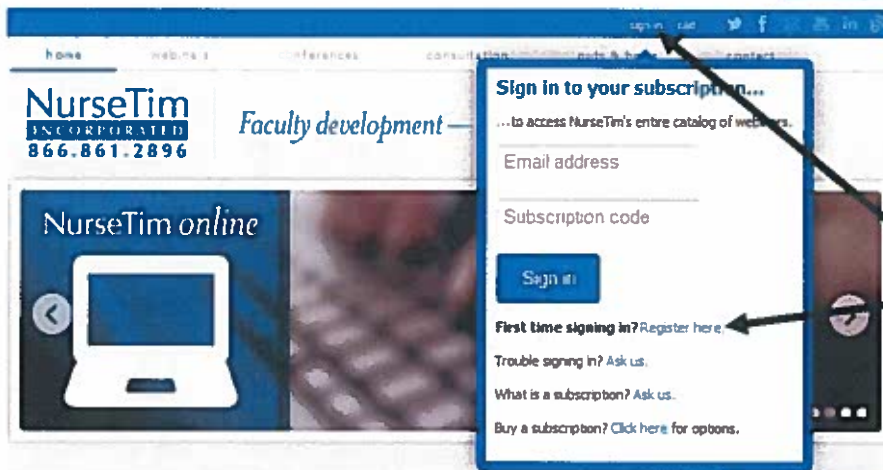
sign in cart

home webinars conferences consultation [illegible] contact

NurseTim
INCORPORATED
866.861.2896

Faculty development —

NurseTim online

Sign in to your subscri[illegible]...

...to access NurseTim's entire catalog of web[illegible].

Email address

Subscription code

Sign in

First time signing in? Register here.

Trouble signing in? Ask us.

What is a subscription? Ask us.

Buy a subscription? Click here for options.